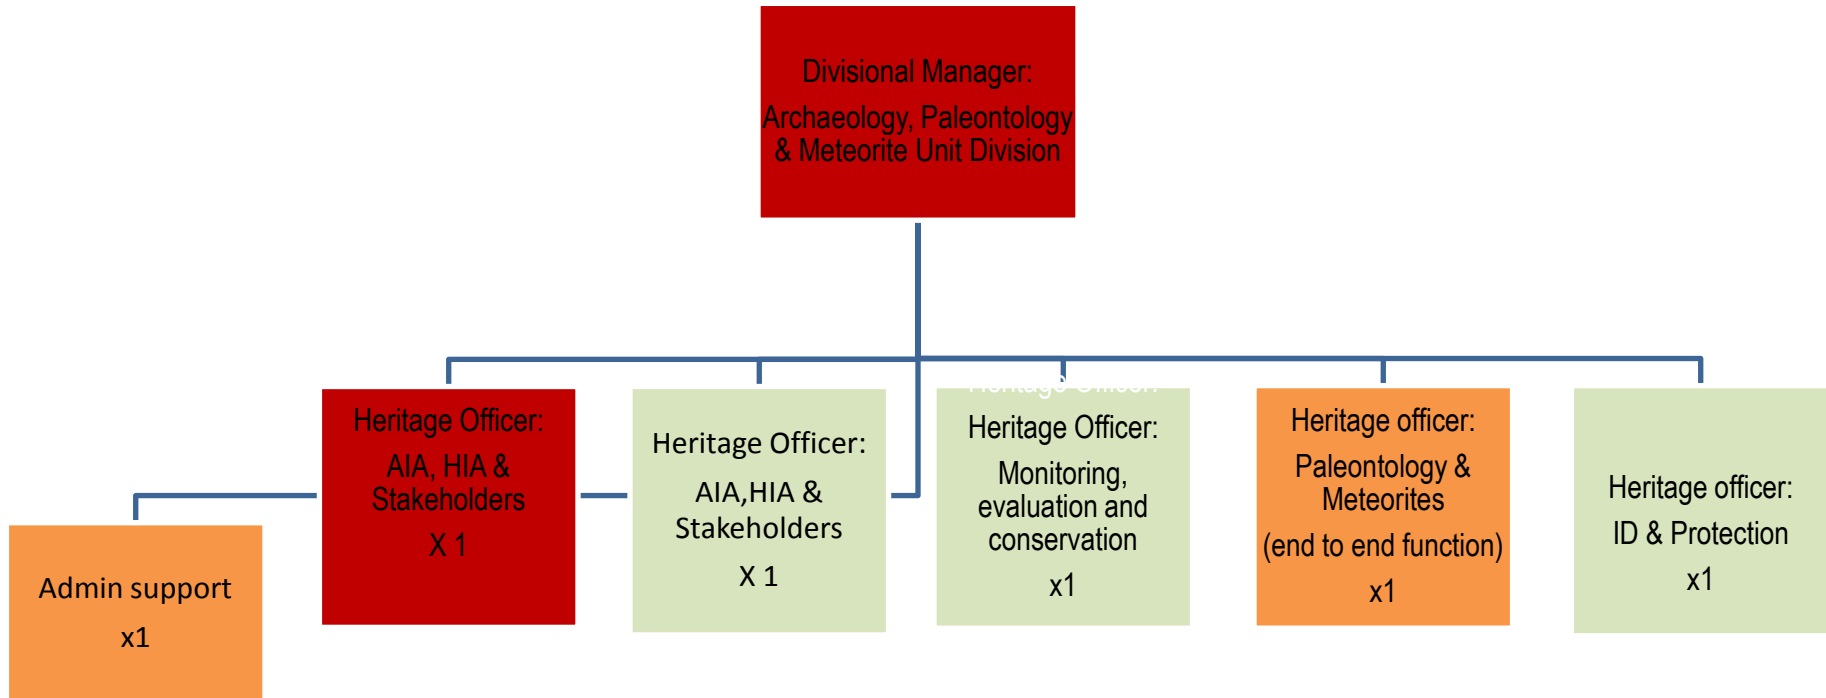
Divisional Manager:

Archaeology, Paleontology & Meteorite Unit Division

Heritage Officer:

AIA, HIA & Stakeholders

X 1

Heritage Officer:

AIA,HIA & Stakeholders

X 1

Heritage Officer:

Heritage Officer:

Monitoring, evaluation and conservation

x1

Heritage officer:

Paleontology & Meteorites

(end to end function)

x1

Heritage officer:

ID & Protection

x1

Admin support

x1